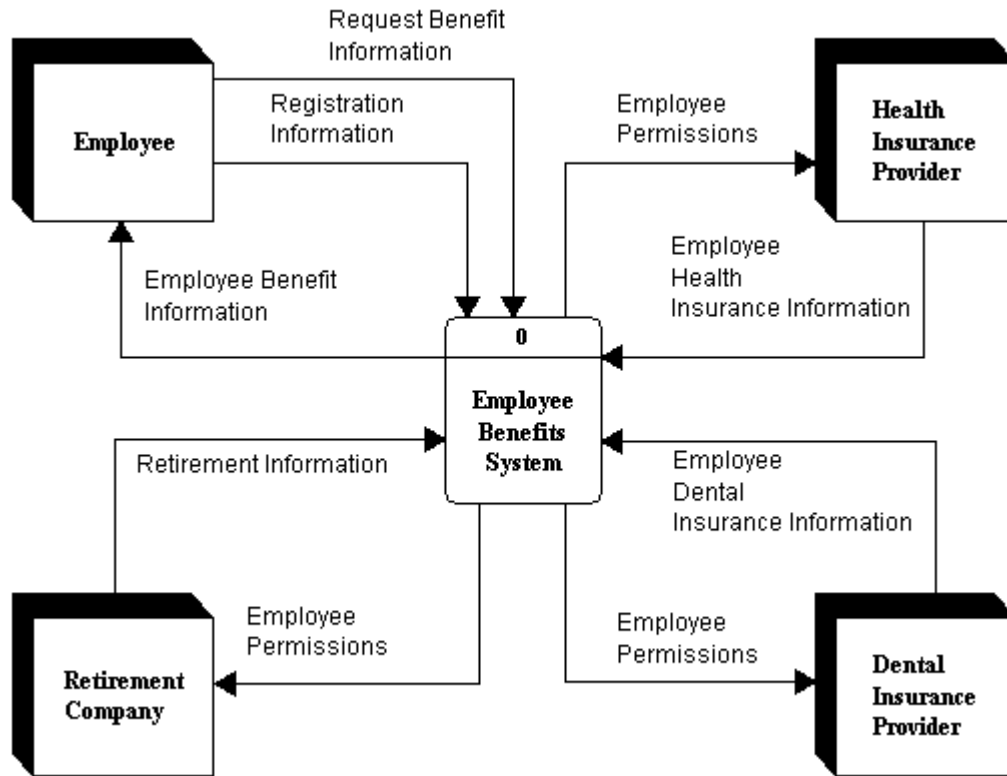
Request Benefit Information

Employee

Registration Information

Employee Permissions

Health Insurance Provider

Employee Health Insurance Information

Employee Benefit Information

0

Employee Benefits System

Retirement Information

Employee Dental Insurance Information

Employee Permissions

Employee Permissions

Retirement Company

Dental Insurance Provider